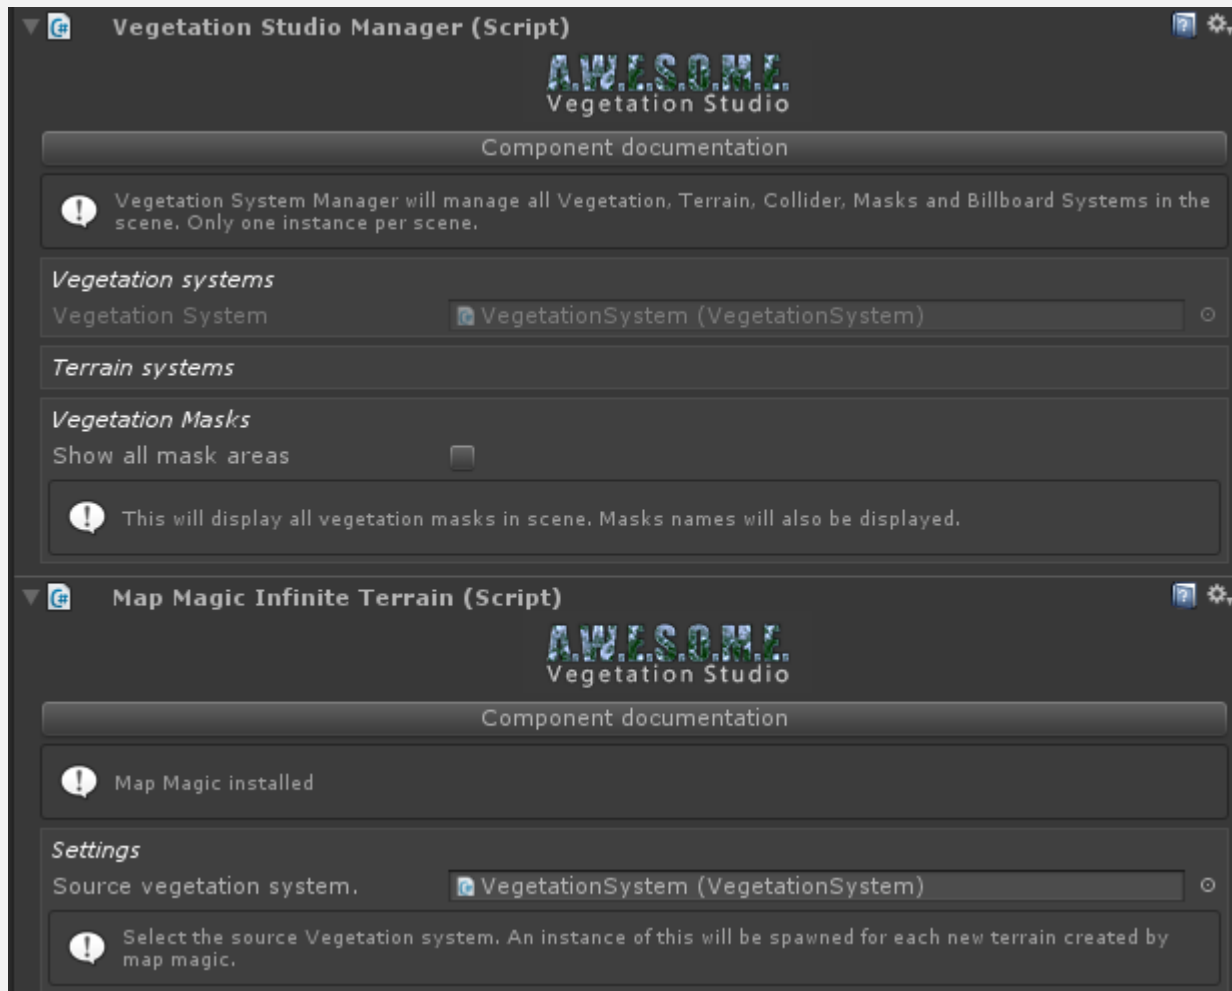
Vegetation Studio Manager (Script)

A.W.E.S.O.M.E.
Vegetation Studio

Component documentation

Vegetation System Manager will manage all Vegetation, Terrain, Collider, Masks and Billboard Systems in the scene. Only one instance per scene.

Vegetation systems
Vegetation System VegetationSystem (VegetationSystem)

Terrain systems

Vegetation Masks
Show all mask areas

This will display all vegetation masks in scene. Masks names will also be displayed.

Map Magic Infinite Terrain (Script)

A.W.E.S.O.M.E.
Vegetation Studio

Component documentation

Map Magic installed

Settings
Source vegetation system. VegetationSystem (VegetationSystem)

Select the source Vegetation system. An instance of this will be spawned for each new terrain created by map magic.